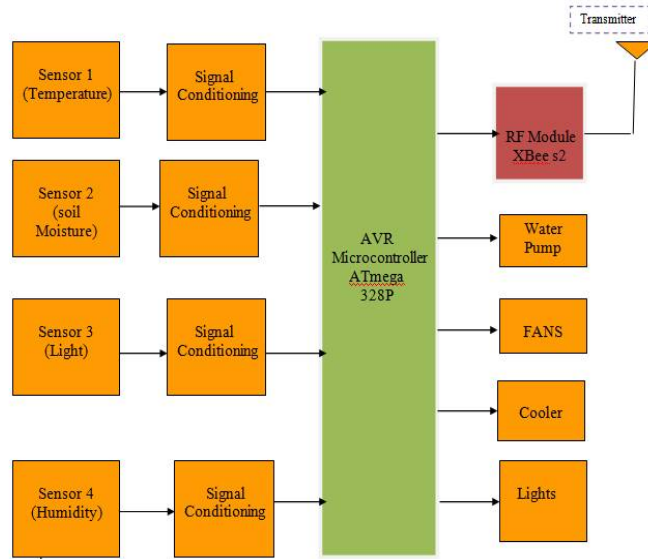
Transmitter

Sensor 1 (Temperature)

Signal Conditioning

Sensor 2 (soil Moisture)

Signal Conditioning

Sensor 3 (Light)

Signal Conditioning

Sensor 4 (Humidity)

Signal Conditioning

AVR Microcontroller ATmega 328P

RF Module XBee s2

Water Pump

FANS

Cooler

Lights